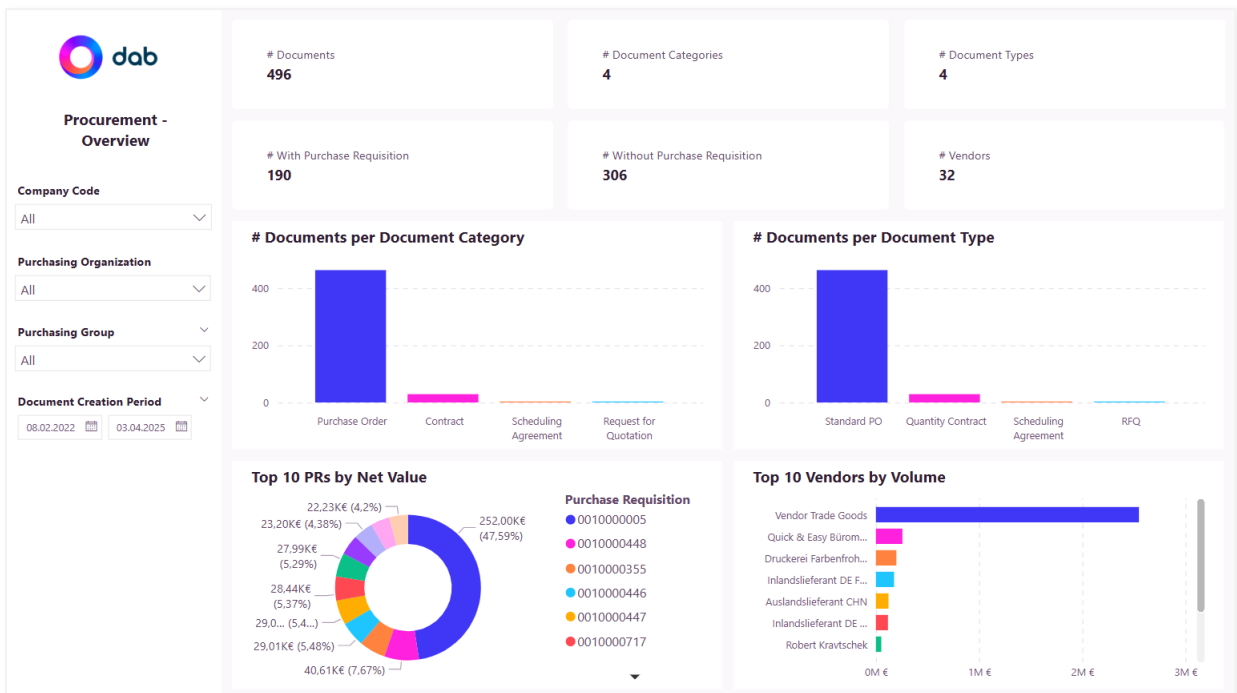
dab

Procurement - Overview

Company Code
All

Purchasing Organization
All

Purchasing Group
All

Document Creation Period
08.02.2022
03.04.2025

# Documents
496

# Document Categories
4

# Document Types
4

# With Purchase Requisition
190

# Without Purchase Requisition
306

# Vendors
32

# Documents per Document Category

400
200
0
Purchase Order
Contract
Scheduling Agreement
Request for Quotation

# Documents per Document Type

400
200
0
Standard PO
Quantity Contract
Scheduling Agreement
RFQ

Top 10 PRs by Net Value

22,23K€ (4,2%)
23,20K€ (4,38%)
27,99K€ (5,29%)
28,44K€ (5,37%)
29,0... (5,4...)
29,01K€ (5,48%)
40,61K€ (7,67%)
252,00K€ (47,59%)

Purchase Requisition
0010000005
0010000448
0010000355
0010000446
0010000447
0010000717

Top 10 Vendors by Volume

Vendor Trade Goods
Quick & Easy Büro...
Druckerei Farbenfroh...
Inlandslieferant DE F...
Auslandslieferant CHN
Inlandslieferant DE ...
Robert Kravtschek

0M €
1M €
2M €
3M €